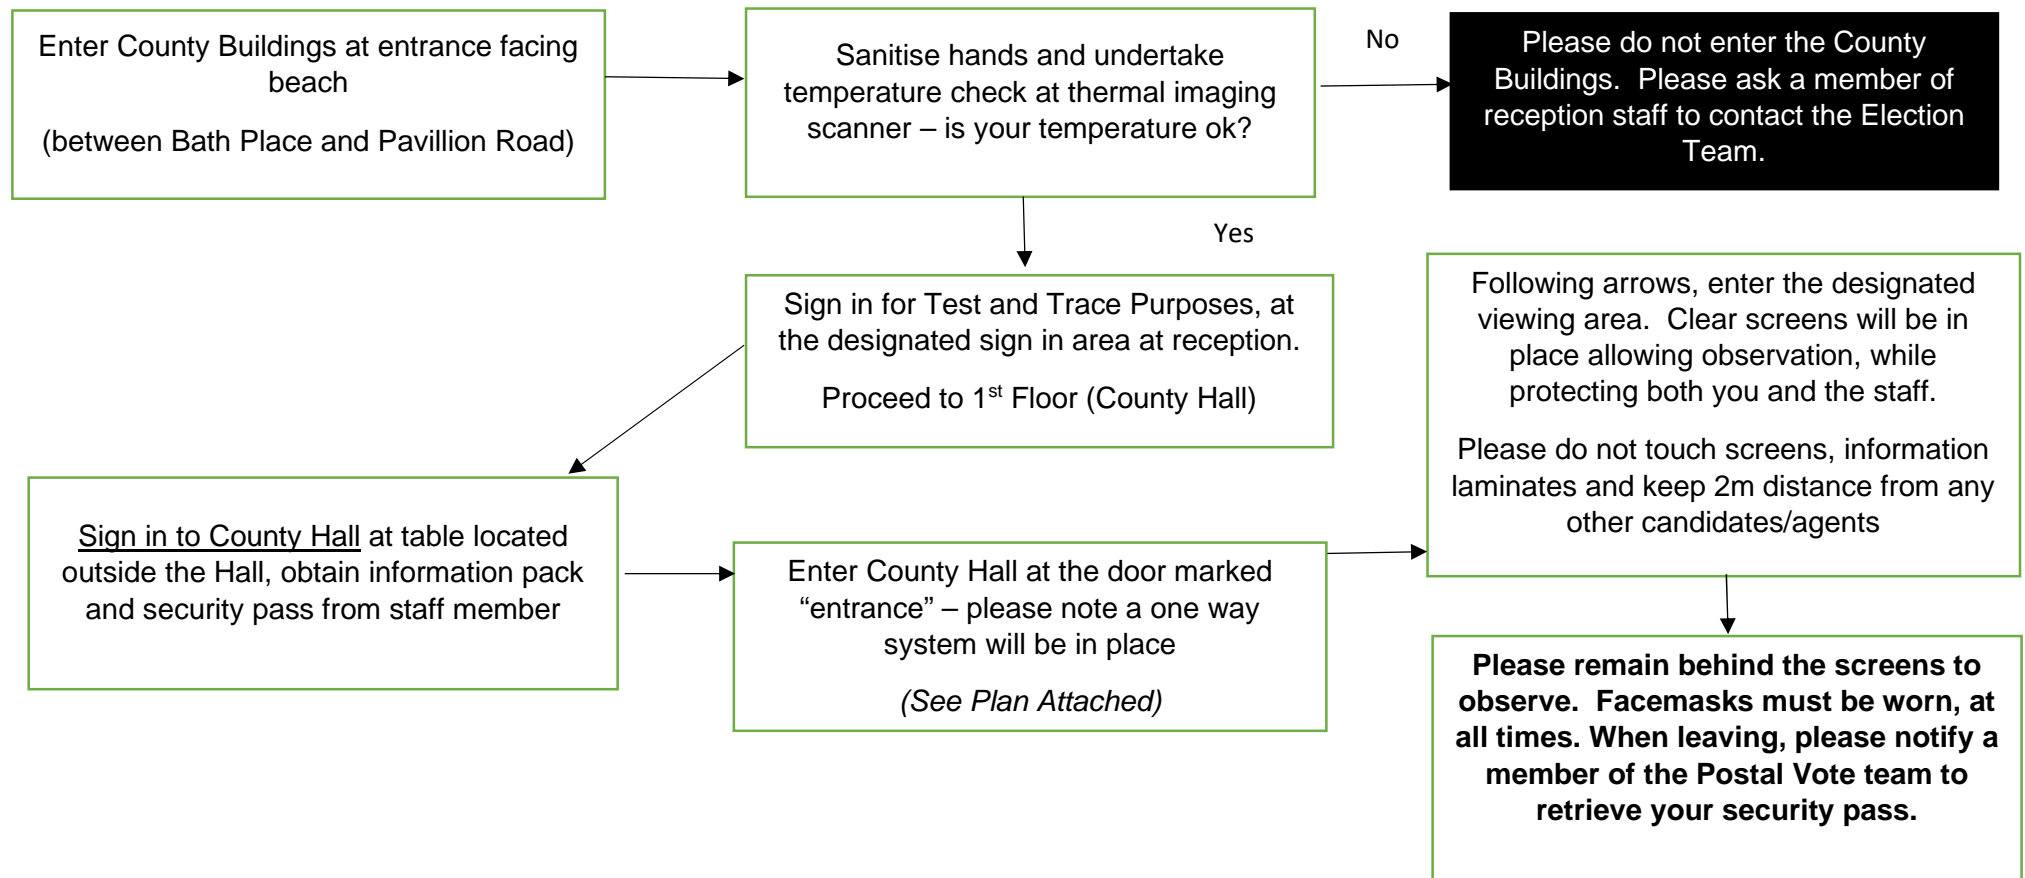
Enter County Buildings at entrance facing beach

(between Bath Place and Pavillion Road)

Sanitise hands and undertake temperature check at thermal imaging scanner – is your temperature ok?

No

Please do not enter the County Buildings. Please ask a member of reception staff to contact the Election Team.

Yes

Sign in for Test and Trace Purposes, at the designated sign in area at reception.

Proceed to 1$^{st}$ Floor (County Hall)

Sign in to County Hall at table located outside the Hall, obtain information pack and security pass from staff member

Enter County Hall at the door marked “entrance” – please note a one way system will be in place

(See Plan Attached)

Following arrows, enter the designated viewing area. Clear screens will be in place allowing observation, while protecting both you and the staff.

Please do not touch screens, information laminates and keep 2m distance from any other candidates/agents

Please remain behind the screens to observe. Facemasks must be worn, at all times. When leaving, please notify a member of the Postal Vote team to retrieve your security pass.